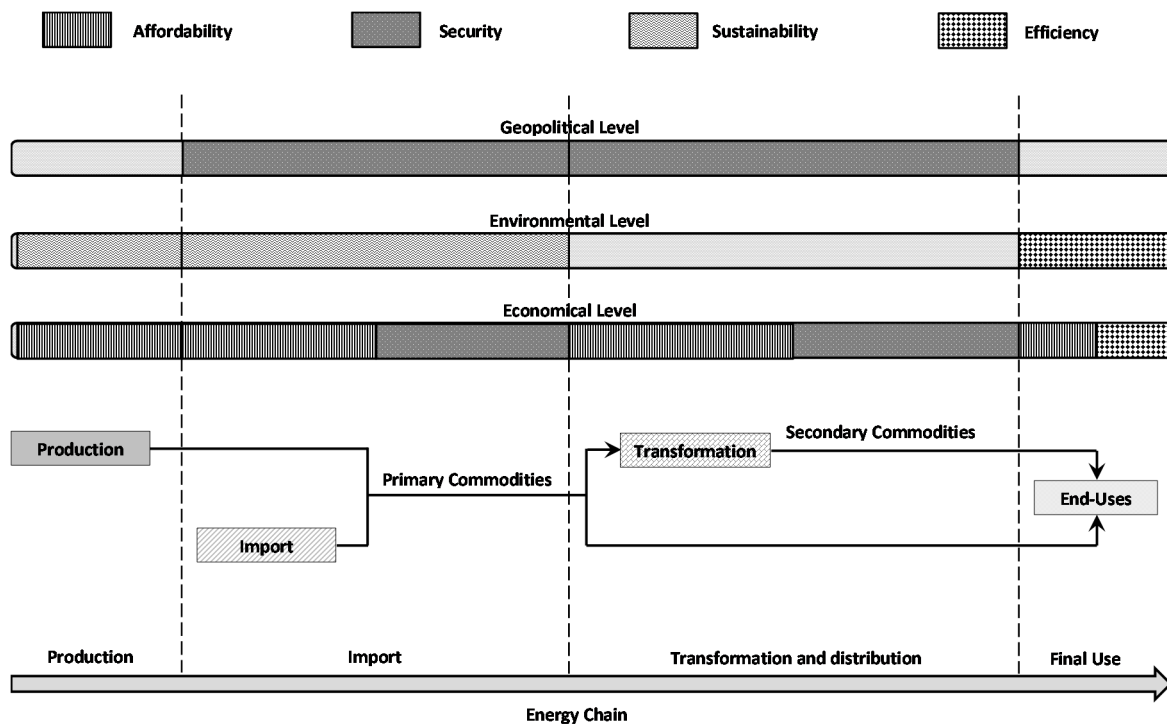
Affordability Security Sustainability Efficiency

Geopolitical Level

Environmental Level

Economical Level

Production

Transformation

Secondary Commodities

Primary Commodities

End-Uses

Import

Production

Import

Transformation and distribution

Final Use

Energy Chain